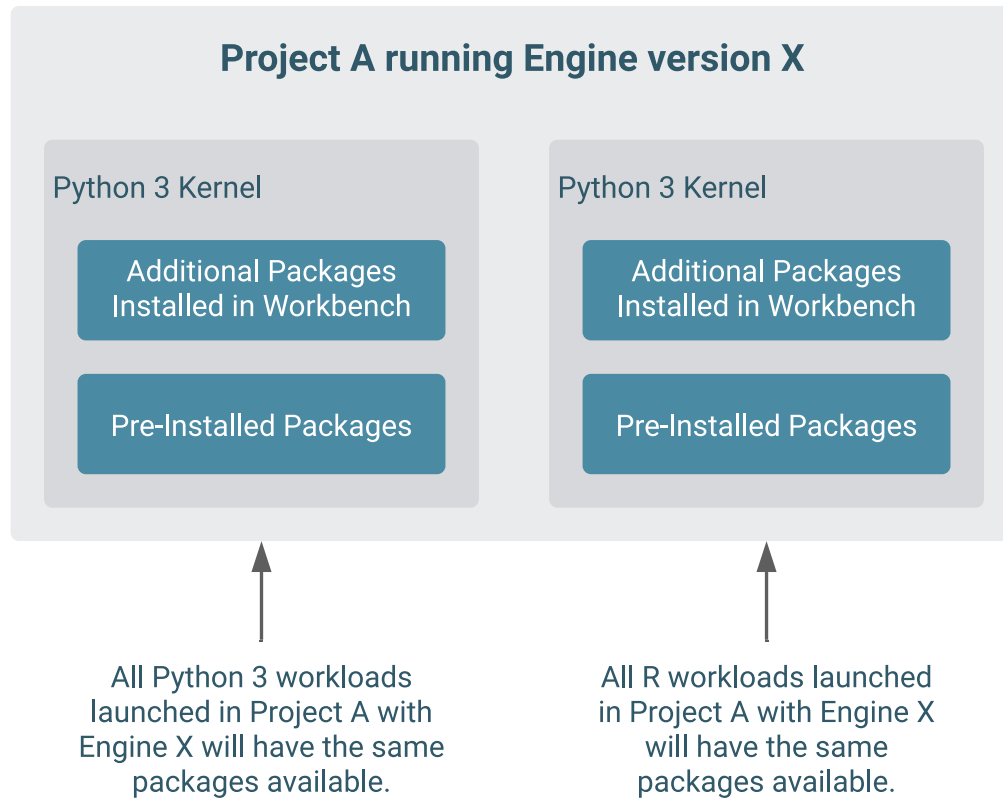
Project A running Engine version X

Python 3 Kernel

Additional Packages Installed in Workbench

Pre-Installed Packages

Python 3 Kernel

Additional Packages Installed in Workbench

Pre-Installed Packages

All Python 3 workloads launched in Project A with Engine X will have the same packages available.

All R workloads launched in Project A with Engine X will have the same packages available.